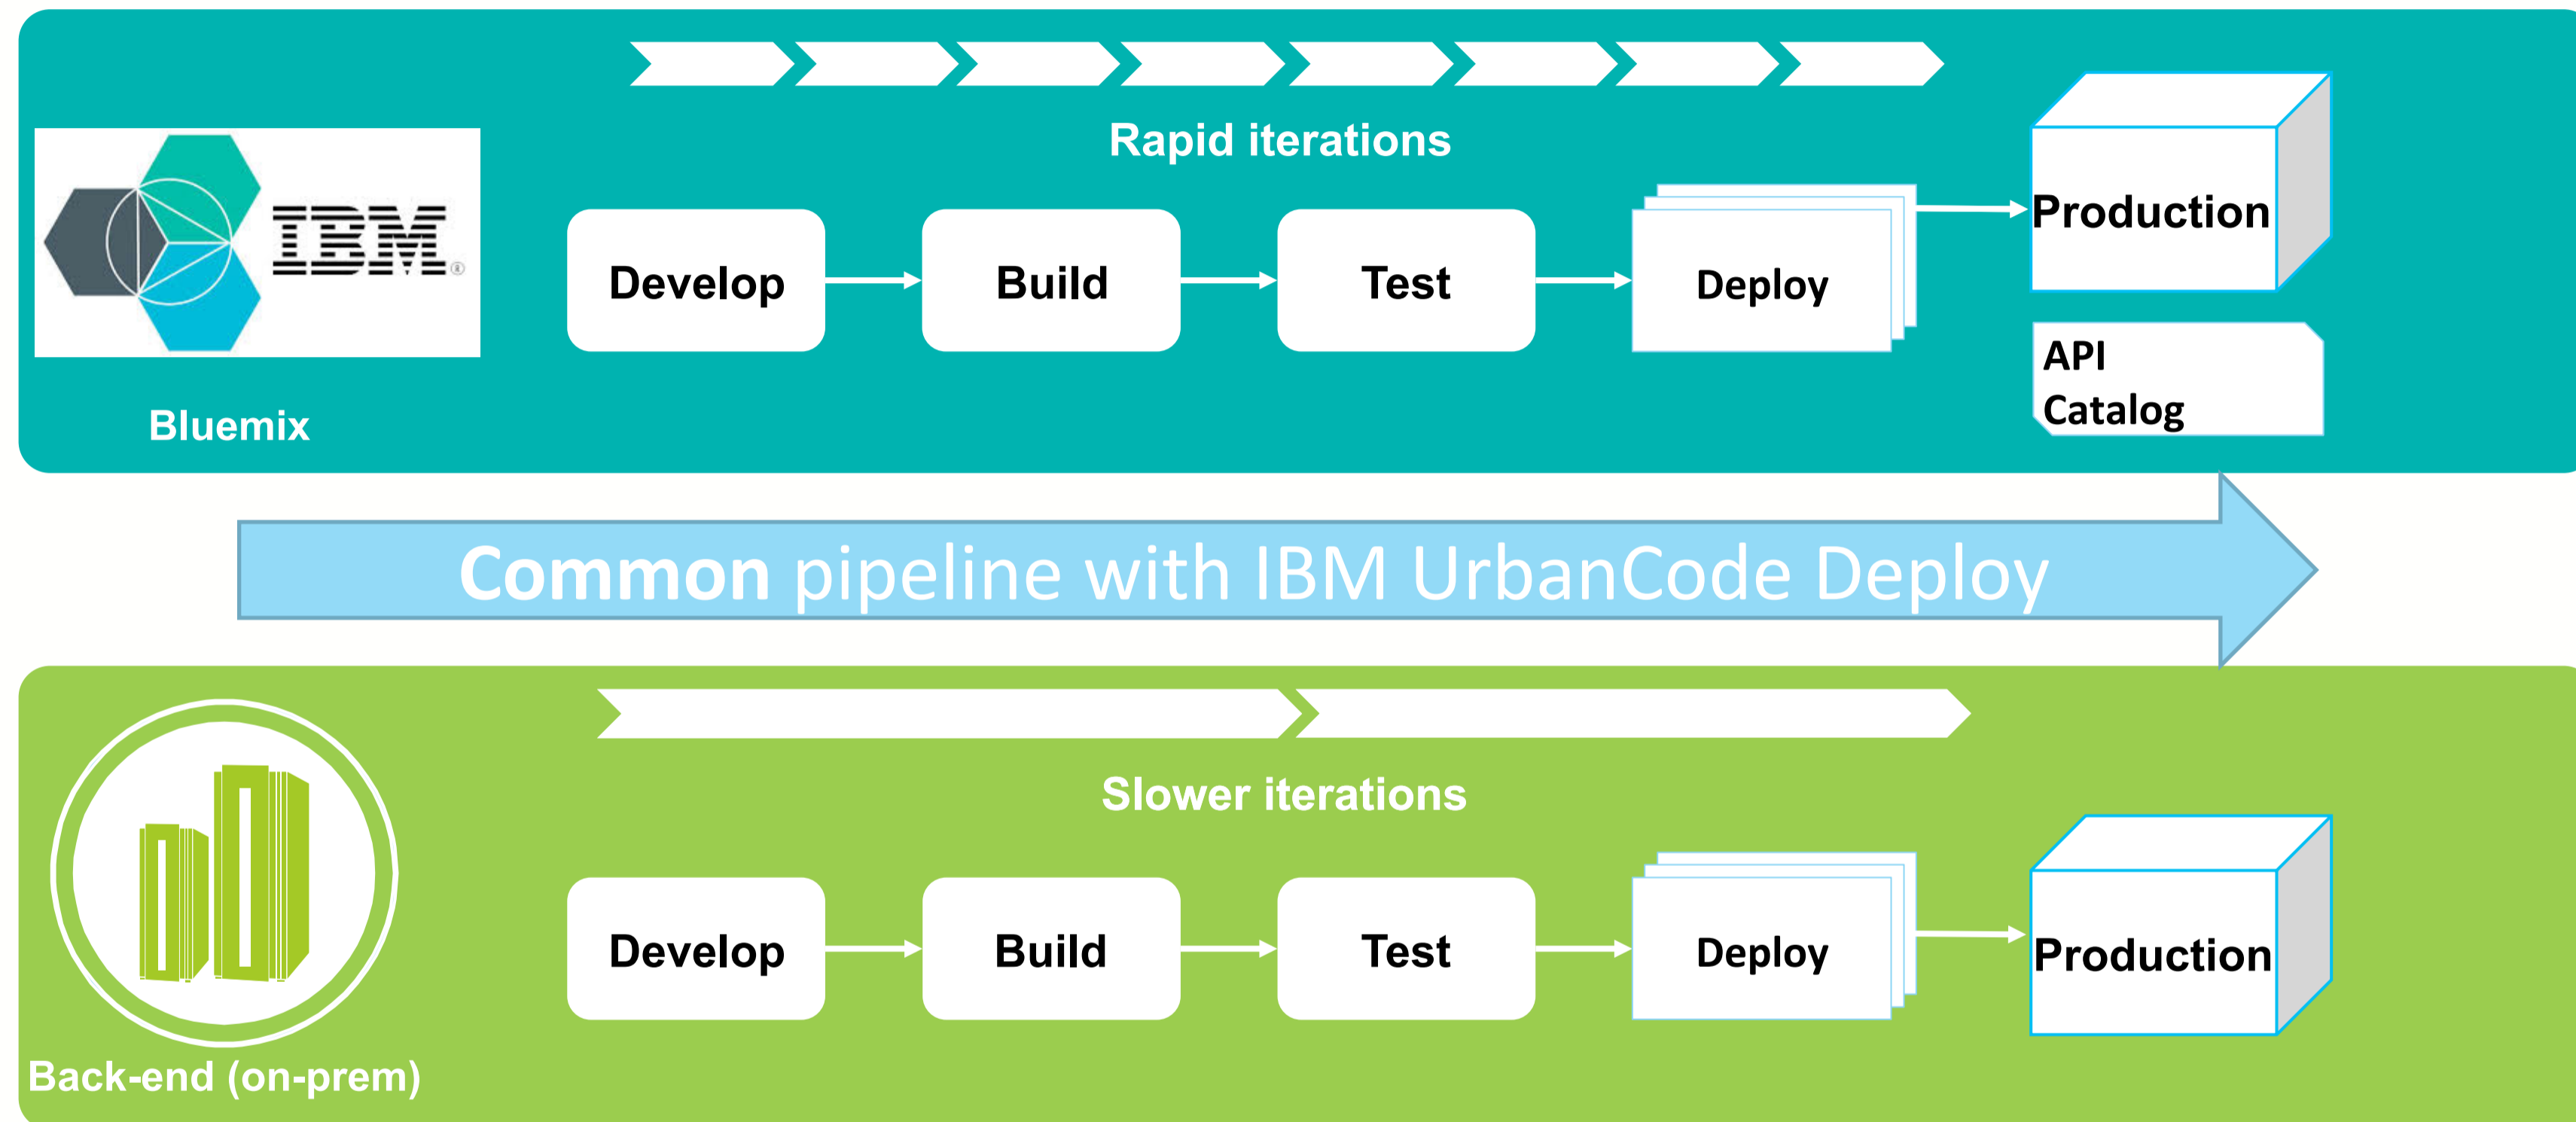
IBM

Bluemix

Rapid iterations

Develop

Build

Test

Deploy

Production

API Catalog

Common pipeline with IBM UrbanCode Deploy

Slower iterations

Back-end (on-prem)

Develop

Build

Test

Deploy

Production